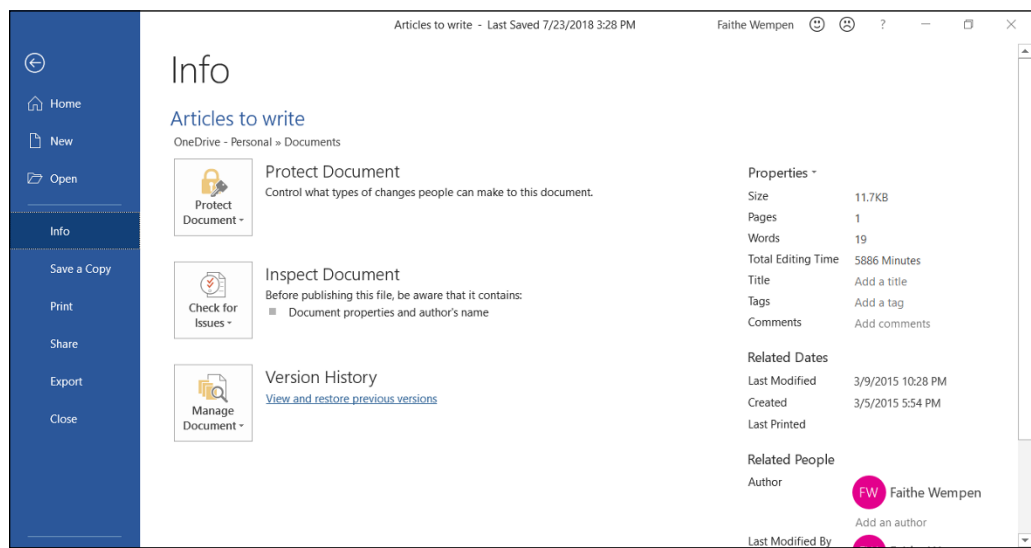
Articles to write - Last Saved 7/23/2018 3:28 PM

Faithe Wempen ? 

Home
New
Open
Info
Save a Copy
Print
Share
Export
Close

Info

Articles to write
OneDrive - Personal » Documents

Protect Document
Protect Document ▾
Control what types of changes people can make to this document.

Inspect Document
Check for Issues ▾
Before publishing this file, be aware that it contains:
Document properties and author's name

Version History
Manage Document ▾
View and restore previous versions

Properties ▾

| | |
|---|---|
| Size | 11.7KB |
| Pages | 1 |
| Words | 19 |
| Total Editing Time | 5886 Minutes |
| Title | Add a title |
| Tags | Add a tag |
| Comments | Add comments |

Related Dates

| | |
|---|---|
| Last Modified | 3/9/2015 10:28 PM |
| Created | 3/5/2015 5:54 PM |
| Last Printed | |

Related People
Author
FW Faithe Wempen
Add an author
Last Modified By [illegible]